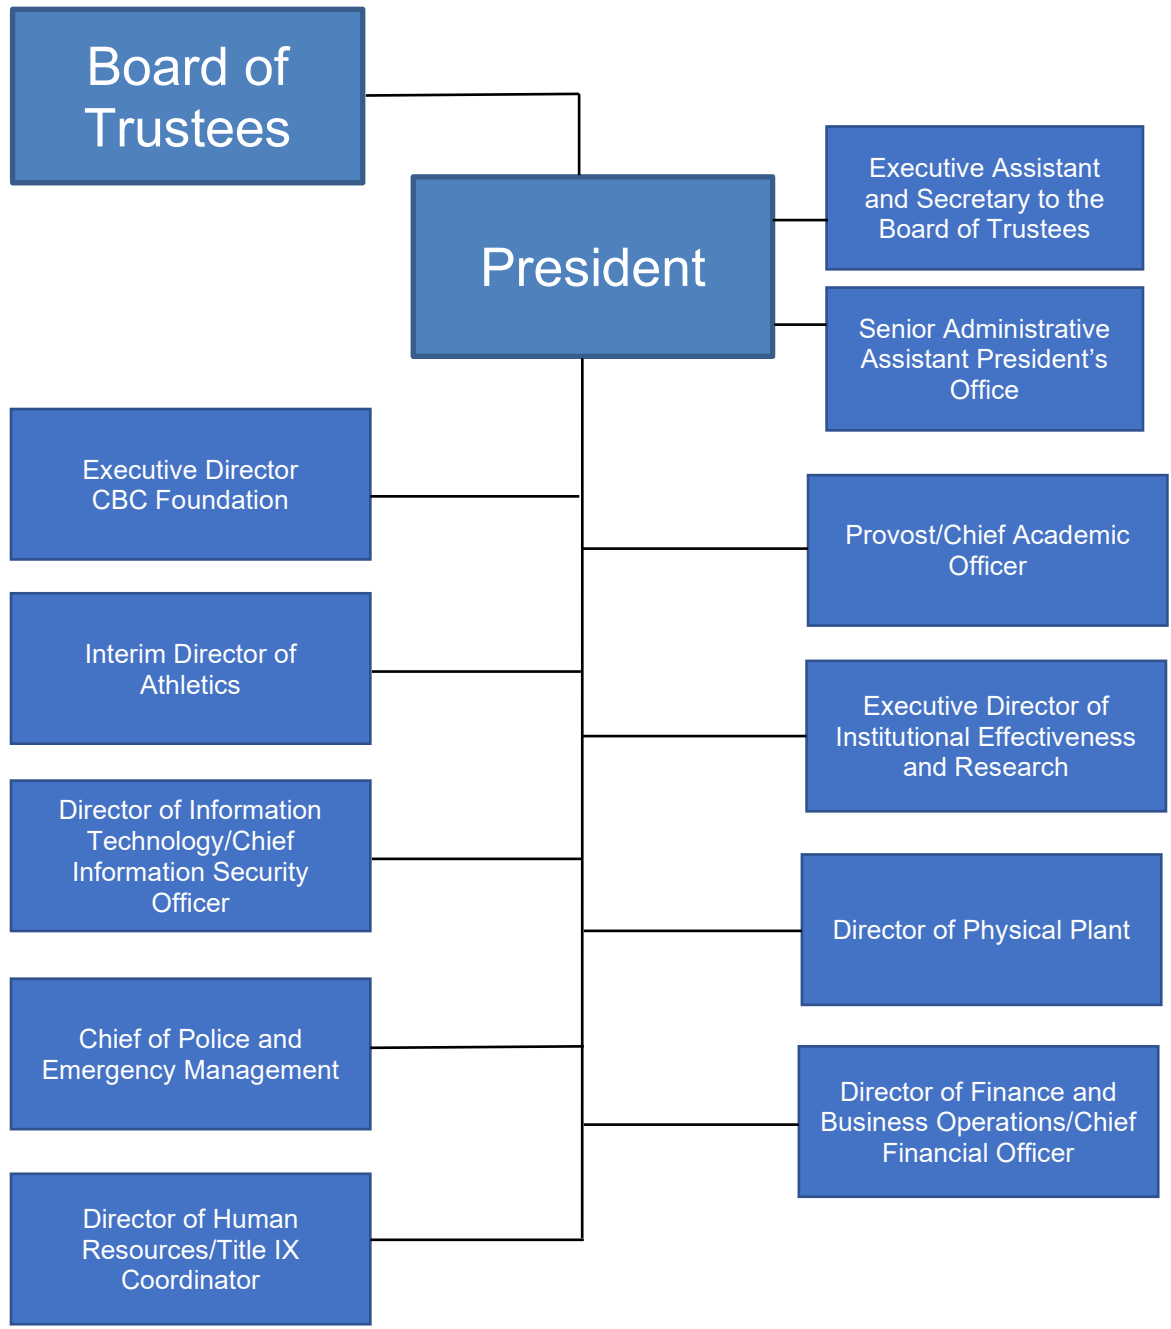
Board of Trustees

President

Executive Assistant and Secretary to the Board of Trustees

Senior Administrative Assistant President’s Office

Executive Director CBC Foundation

Provost/Chief Academic Officer

Interim Director of Athletics

Executive Director of Institutional Effectiveness and Research

Director of Information Technology/Chief Information Security Officer

Director of Physical Plant

Chief of Police and Emergency Management

Director of Finance and Business Operations/Chief Financial Officer

Director of Human Resources/Title IX Coordinator